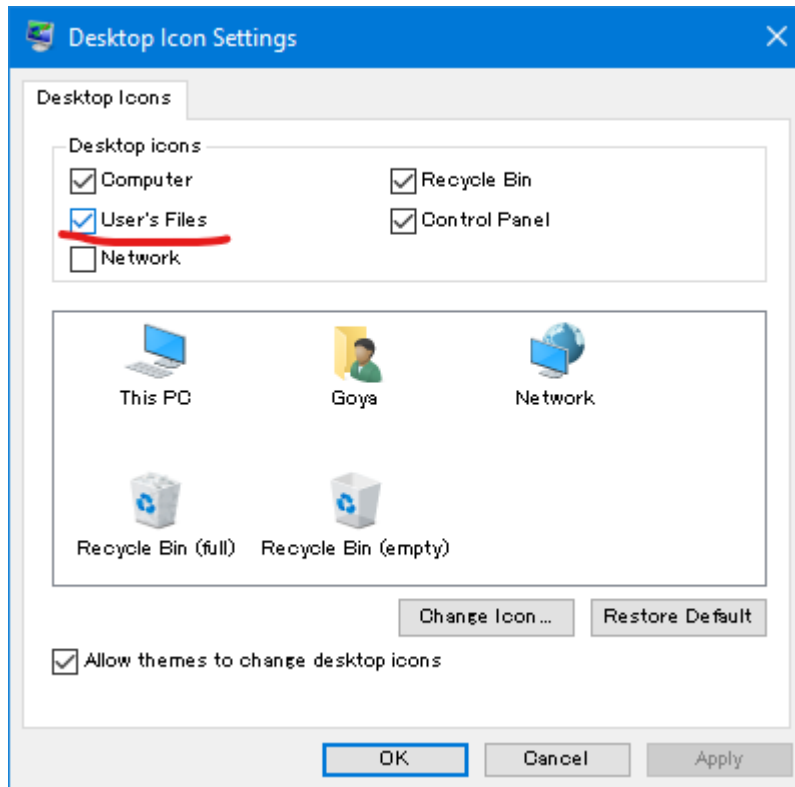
Desktop Icon Settings

Desktop Icons

Desktop icons

Computer

Recycle Bin

User's Files

Control Panel

Network

This PC

Goya

Network

Recycle Bin (full)

Recycle Bin (empty)

Change Icon...

Restore Default

Allow themes to change desktop icons

OK

Cancel

Apply